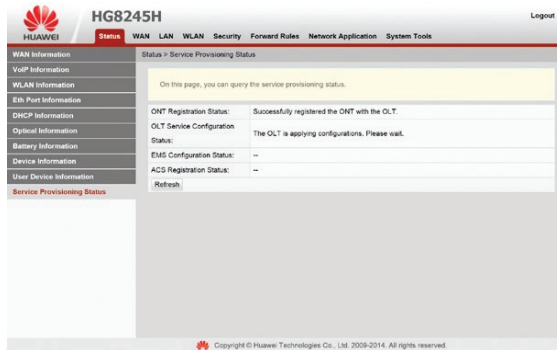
HUAWEI

HG8245H

Logout

Status WAN LAN WLAN Security Forward Rules Network Application System Tools

WAN Information
VoIP Information
WLAN Information
Eth Port Information
DHCP Information
Optical Information
Battery Information
Device Information
User Device Information
Service Provisioning Status

Status > Service Provisioning Status

On this page, you can query the service provisioning status.

| | |
|---|---|
| ONT Registration Status: | Successfully registered the ONT with the OLT. |
| OLT Service Configuration Status: | The OLT is applying configurations. Please wait. |
| EMS Configuration Status: | -- |
| ACS Registration Status: | -- |

Refresh

Copyright © Huawei Technologies Co., Ltd. 2009-2014. All rights reserved.